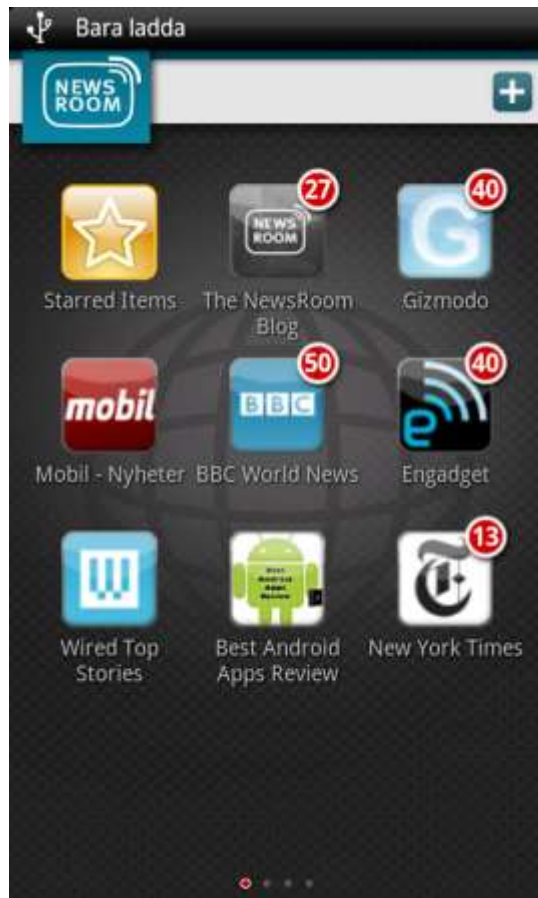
Bara ladda

NEWS ROOM

+

Starred Items

NEWS ROOM
27
The NewsRoom Blog

G
40
Gizmodo

mobil
Mobil - Nyheter

BBC
50
BBC World News

e
40
Engadget

W
Wired Top Stories

Best Android Apps Review
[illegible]

13
New York Times